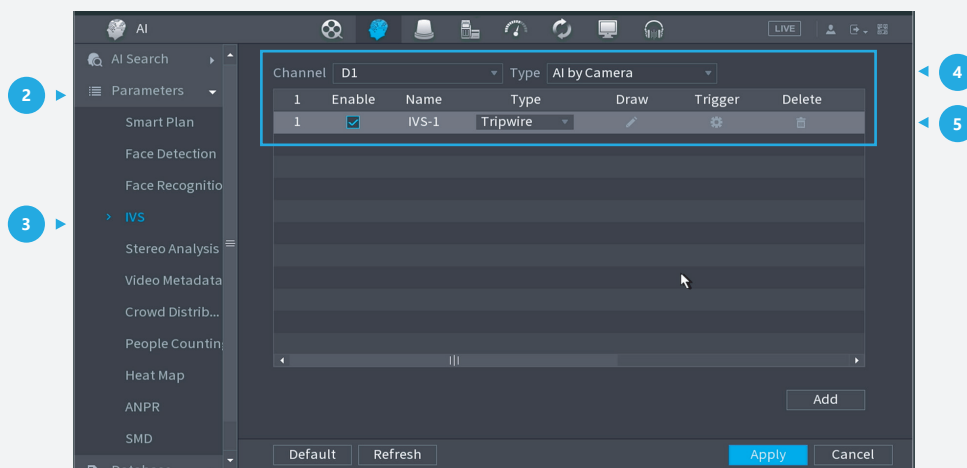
AI

LIVE

AI Search

2

Parameters

Smart Plan

Face Detection

Face Recognitio

3

IVS

Stereo Analysis

Video Metadata

Crowd Distrib...

People Countin

Heat Map

ANPR

SMD

Channel D1 Type AI by Camera

4

| 1 | Enable | Name | Type | Draw | Trigger | Delete |
|---|---|---|---|---|---|---|
| 1 | ☑ | IVS-1 | Tripwire | | | |

5

Add

Default Refresh Apply Cancel